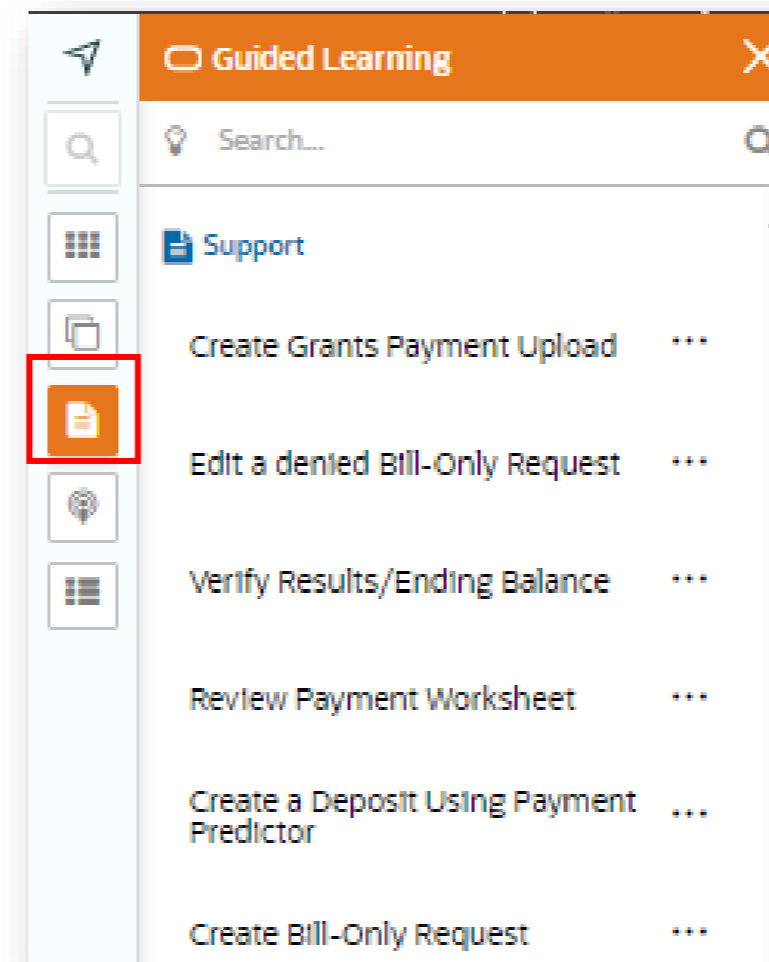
Guided Learning

Search...

Support

Create Grants Payment Upload

Edit a denied Bill-Only Request

Verify Results/Ending Balance

Review Payment Worksheet

Create a Deposit Using Payment Predictor

Create Bill-Only Request